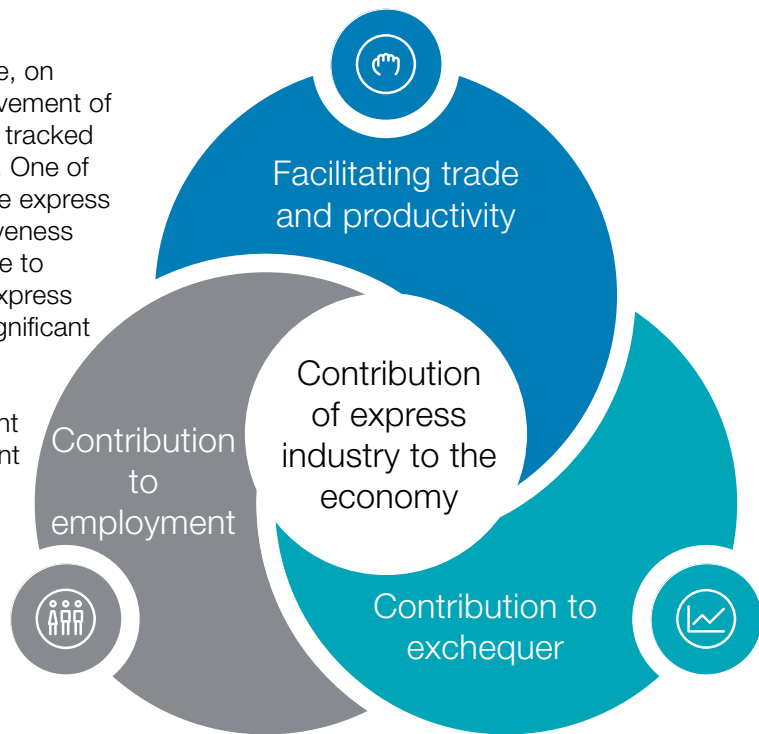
e, on
vement of
tracked
One of
e express
veness
e to
xpress
gnificant

nt
nt

Facilitating trade and productivity

Contribution of express industry to the economy

Contribution to employment

Contribution to exchequer